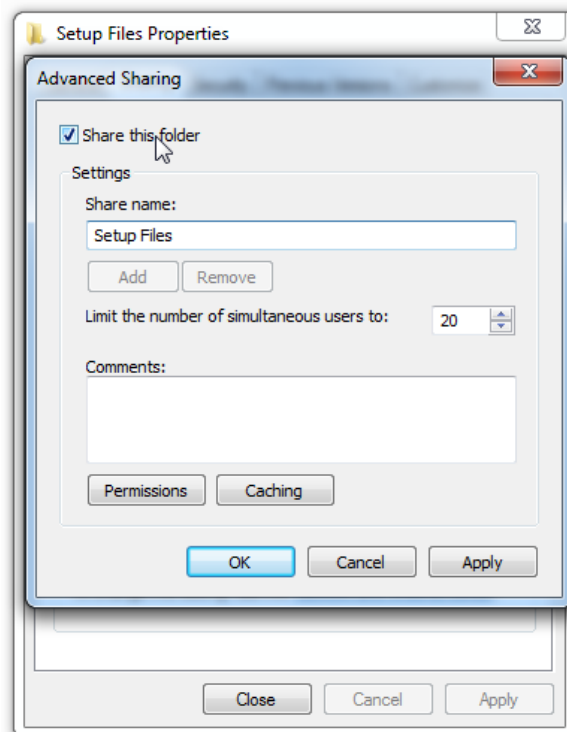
Setup Files Properties

Advanced Sharing

Share this folder

Settings

Share name:

Setup Files

Add Remove

Limit the number of simultaneous users to: 20

Comments:

Permissions Caching

OK Cancel Apply

Close Cancel Apply